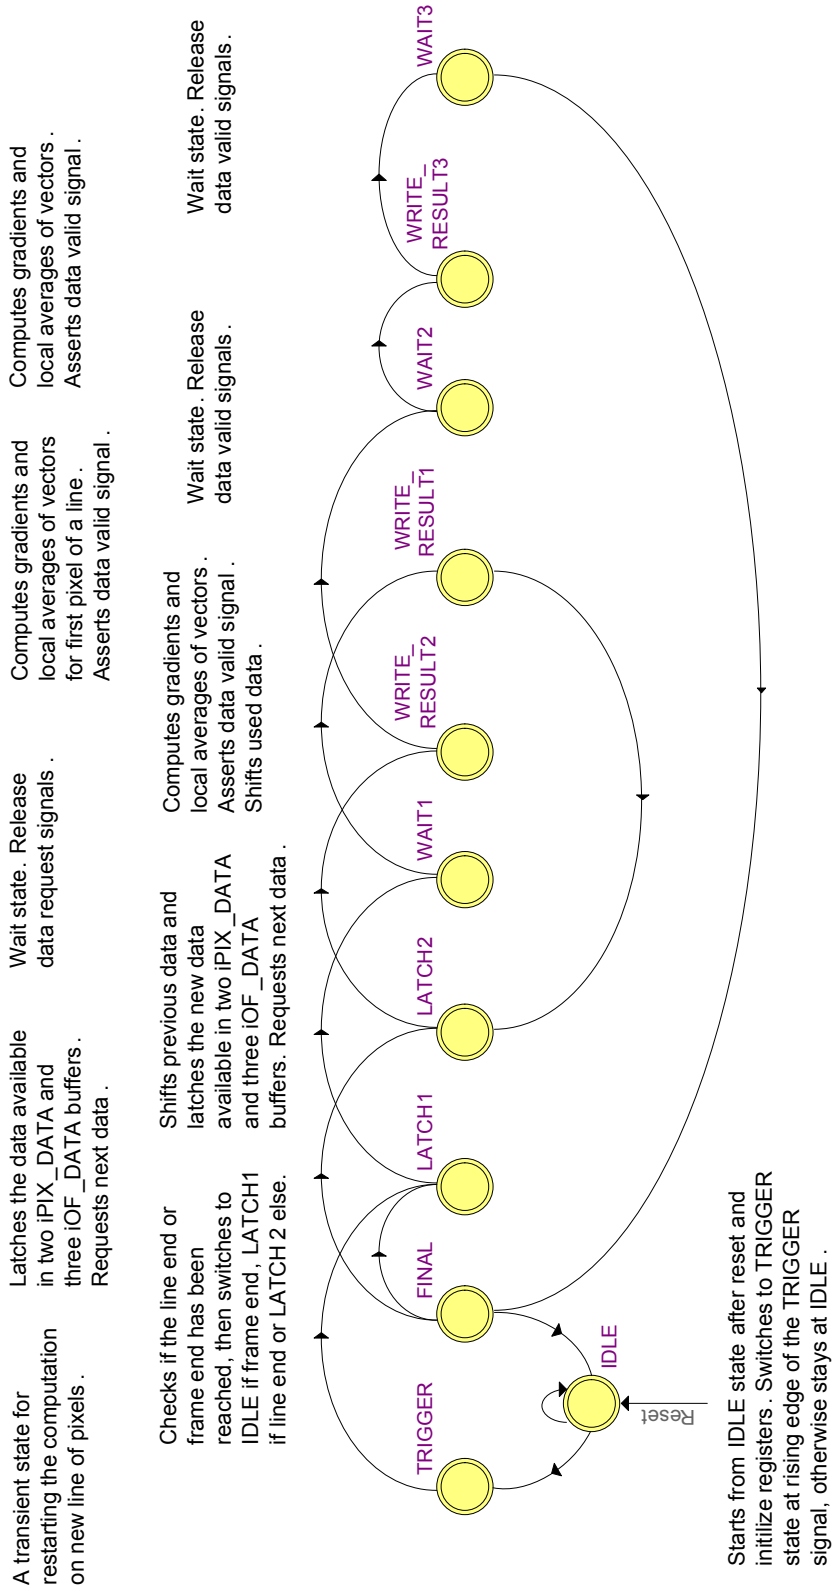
A transient state for restarting the computation on new line of pixels .

Latches the data available in two iPIX_DATA and three iOF_DATA buffers . Requests next data .

Wait state. Release data request signals .

Computes gradients and local averages of vectors for first pixel of a line . Asserts data valid signal .

Computes gradients and local averages of vectors . Asserts data valid signal .

Checks if the line end or frame end has been reached, then switches to IDLE if frame end, LATCH1 if line end or LATCH 2 else.

Shifts previous data and latches the new data available in two iPIX_DATA and three iOF_DATA buffers. Requests next data .

Computes gradients and local averages of vectors . Asserts data valid signal . Shifts used data .

Wait state . Release data valid signals .

Wait state . Release data valid signals .

Wait state. Release data valid signals .

TRIGGER

FINAL

LATCH1

LATCH2

WAIT1

WRITE_ RESULT2

WRITE_ RESULT1

WAIT2

WRITE_ RESULT3

WAIT3

IDLE

Reset

Starts from IDLE state after reset and initilize registers. Switches to TRIGGER state at rising edge of the TRIGGER signal, otherwise stays at IDLE .